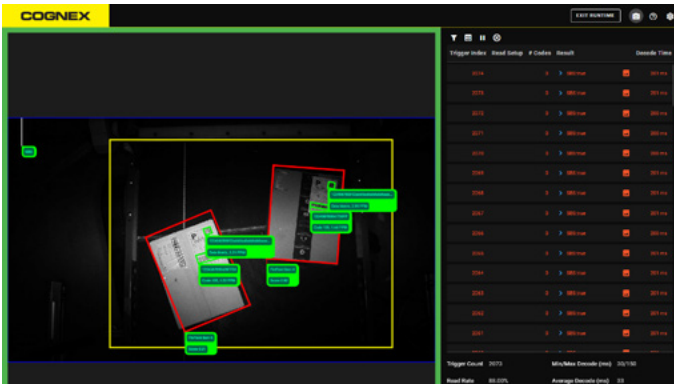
COGNEX

EXIT RUNTIME

| Trigger Index | Read Setup | # Codes | Result | Decode Time |
|---|---|---|---|---|
| 2074 | | 0 | > NO READ | 301 ms |
| 2073 | | 0 | > NO READ | 301 ms |
| 2072 | | 0 | > NO READ | 301 ms |
| 2071 | | 0 | > NO READ | 300 ms |
| 2070 | | 0 | > NO READ | 301 ms |
| 2069 | | 0 | > NO READ | 301 ms |
| 2068 | | 0 | > NO READ | 301 ms |
| 2067 | | 0 | > NO READ | 301 ms |
| 2066 | | 0 | > NO READ | 300 ms |
| 2065 | | 0 | > NO READ | 301 ms |
| 2064 | | 0 | > NO READ | 301 ms |
| 2063 | | 0 | > NO READ | 301 ms |
| 2062 | | 0 | > NO READ | 301 ms |
| 2061 | | 0 | > NO READ | 301 ms |

Trigger Count 2073
Min/Max Decode (ms) 30/150
Read Rate 89.00%
Average Decode (ms) 33